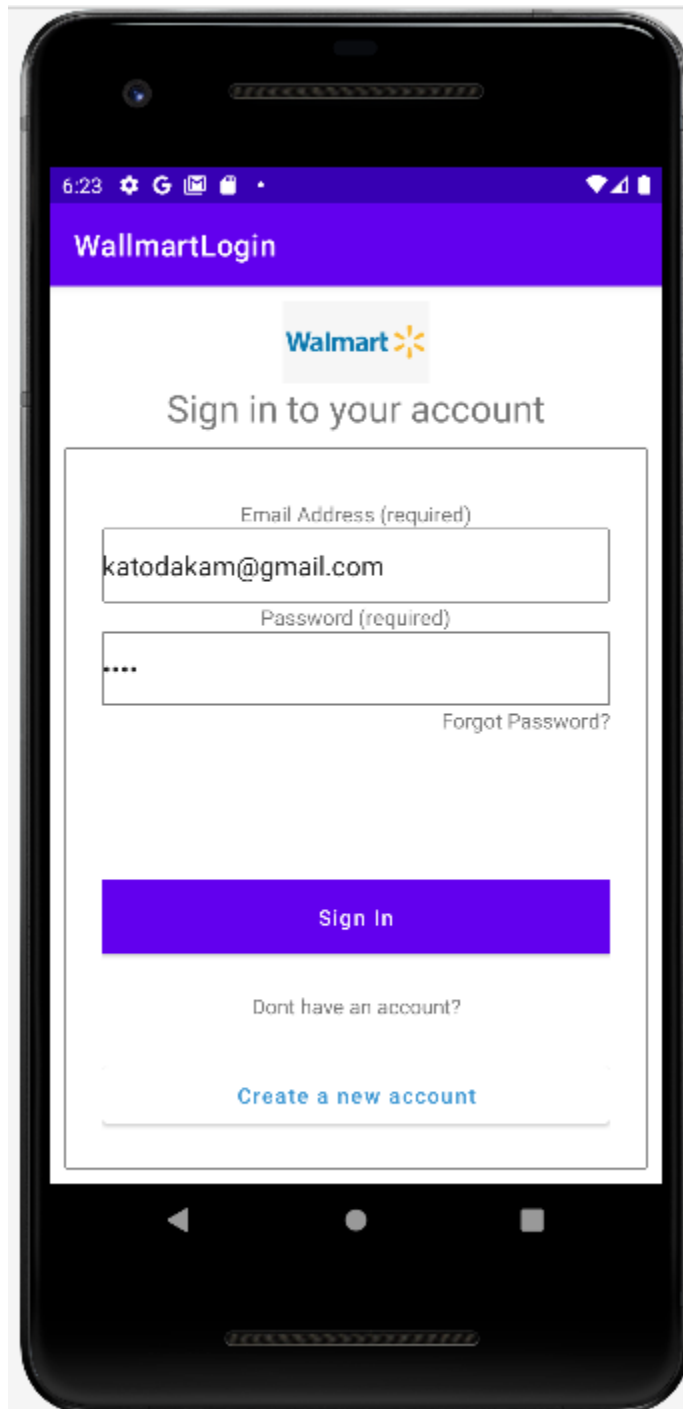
6:23 G

WallmartLogin

Walmart

Sign in to your account

Email Address (required)

katodakam@gmail.com

Password (required)

••••

Forgot Password?

Sign In

Dont have an account?

Create a new account